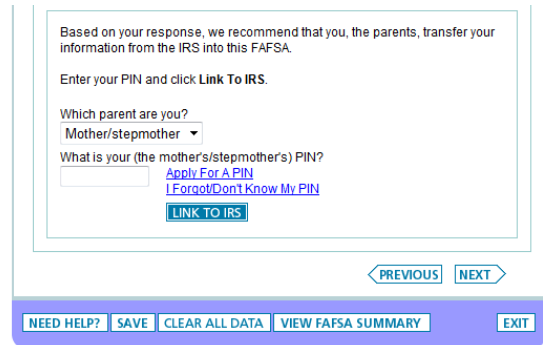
Based on your response, we recommend that you, the parents, transfer your information from the IRS into this FAFSA.

Enter your PIN and click **Link To IRS**.

Which parent are you?

Mother/stepmother

What is your (the mother's/stepmother's) PIN?

Apply For A PIN

I Forgot/Don't Know My PIN

LINK TO IRS

PREVIOUS NEXT

NEED HELP? SAVE CLEAR ALL DATA VIEW FAFSA SUMMARY EXIT